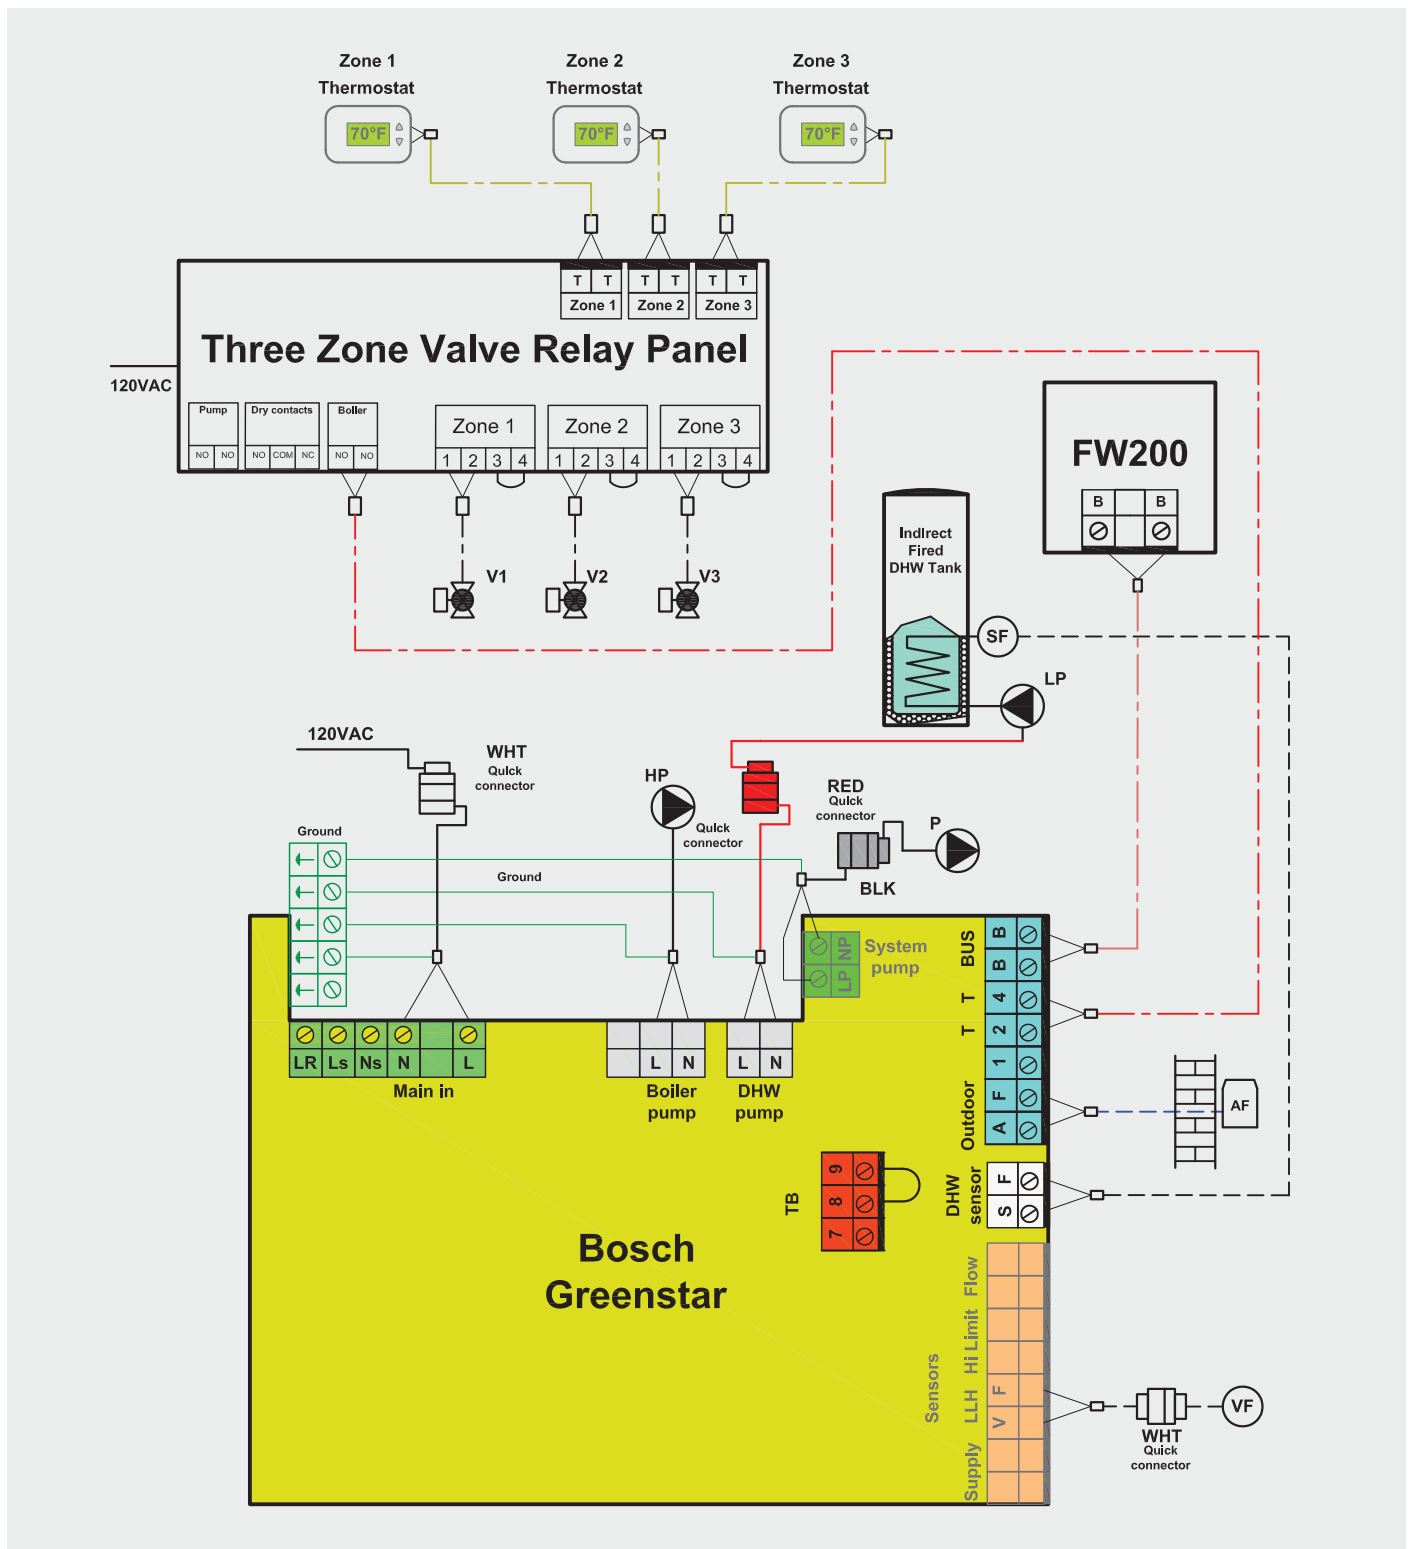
Zone 1
Thermostat
70°F

Zone 2
Thermostat
70°F

Zone 3
Thermostat
70°F

T T
Zone 1
T T
Zone 2
T T
Zone 3

Three Zone Valve Relay Panel

120VAC

Pump
NO NO
Dry contacts
NO COM NC
Boiler
NO NO

Zone 1
1 2 3 4
Zone 2
1 2 3 4
Zone 3
1 2 3 4

V1
V2
V3

FW200
B B

Indirect
Fired
DHW Tank

SF
LP

120VAC
WHT
Quick
connector

HP
Quick
connector

RED
Quick
connector

P
BLK

Ground
Ground

System
pump
NP
LP

BUS
B
B
T
4
T
2
1
Outdoor
F
A

AF

DHW
sensor
F
S

LR Ls Ns N L
Main in

L N
Boiler
pump

L N
DHW
pump

TB
9
8
7

Bosch
Greenstar

Sensors
Flow
Hi Limit
LLH
F
V
Supply

WHT
Quick
connector
VF